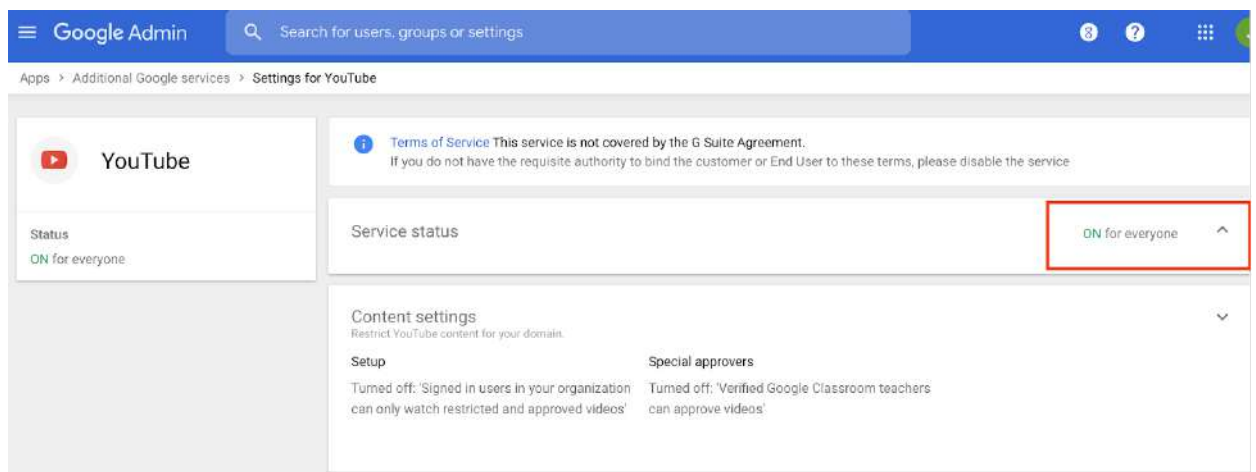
Google Admin

Search for users, groups or settings

8

Apps > Additional Google services > Settings for YouTube

YouTube

Status
ON for everyone

Terms of Service This service is not covered by the G Suite Agreement.
If you do not have the requisite authority to bind the customer or End User to these terms, please disable the service

Service status

ON for everyone

Content settings
Restrict YouTube content for your domain.

Setup
Turned off: 'Signed in users in your organization can only watch restricted and approved videos'

Special approvers
Turned off: 'Verified Google Classroom teachers can approve videos'